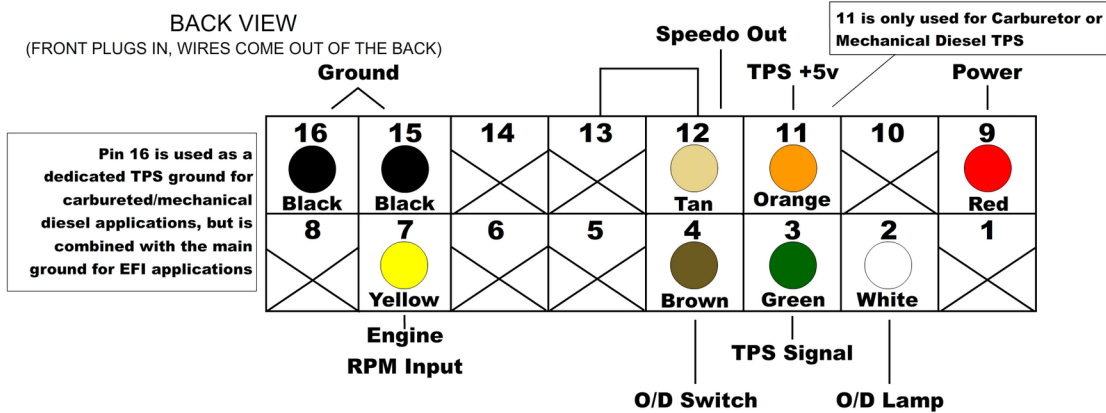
BACK VIEW
(FRONT PLUGS IN, WIRES COME OUT OF THE BACK)

Speedo Out

11 is only used for Carburetor or Mechanical Diesel TPS

Ground

TPS +5v

Power

Pin 16 is used as a dedicated TPS ground for carbureted/mechanical diesel applications, but is combined with the main ground for EFI applications

| 16 Black | 15 Black | 14 | 13 | 12 Tan | 11 Orange | 10 | 9 Red |
|---|---|---|---|---|---|---|---|
| 8 | 7 Yellow | 6 | 5 | 4 Brown | 3 Green | 2 White | 1 |

Engine RPM Input

TPS Signal

O/D Switch

O/D Lamp